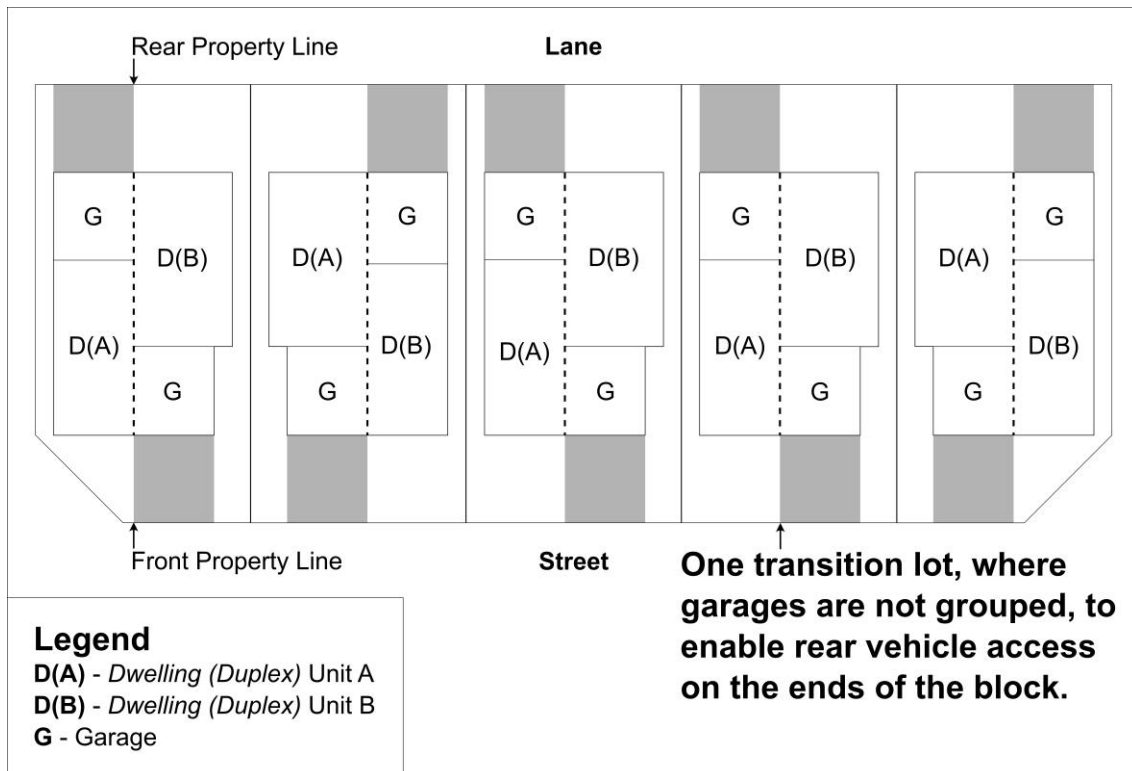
Rear Property Line

Lane

G

D(B)

D(A)

G

G

D(A)

D(B)

G

G

D(B)

D(A)

G

G

D(B)

D(A)

G

G

D(A)

D(B)

G

Front Property Line

Street

One transition lot, where garages are not grouped, to enable rear vehicle access on the ends of the block.

Legend
D(A) - Dwelling (Duplex) Unit A
D(B) - Dwelling (Duplex) Unit B
G - Garage